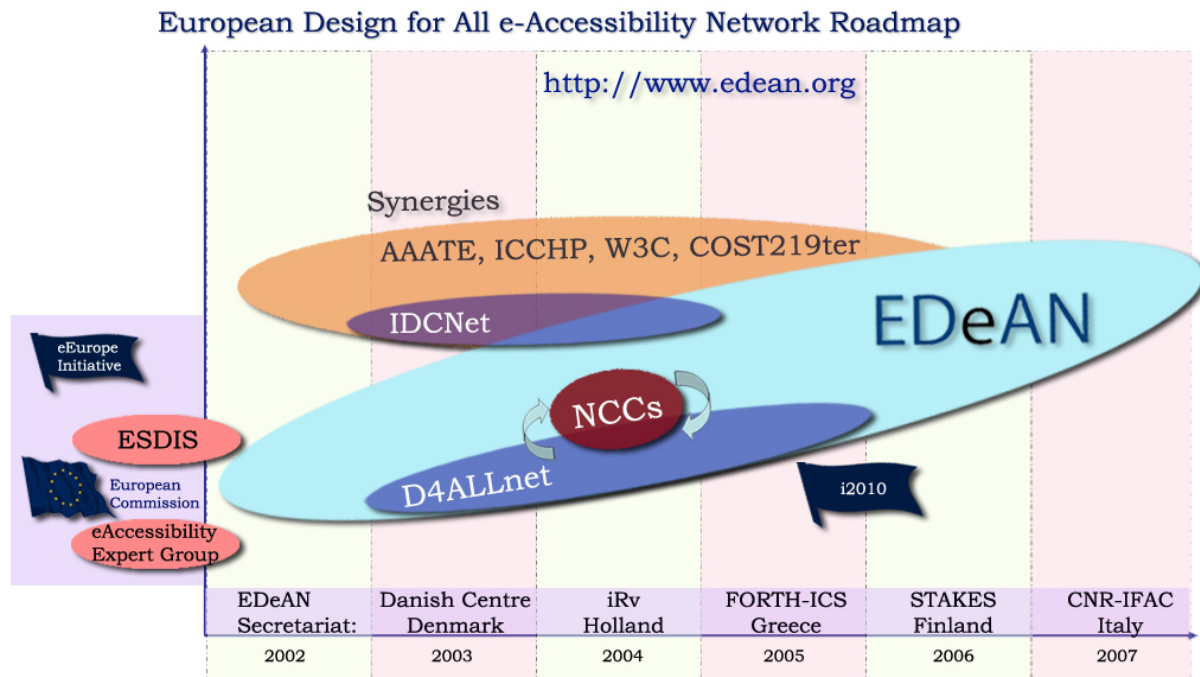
European Design for All e-Accessibility Network Roadmap

http://www.edean.org

Synergies

AAATE, ICCHP, W3C, COST219ter

IDCNet

EDeAN

eEurope Initiative

NCCs

ESDIS

European Commission

D4ALLnet

i2010

eAccessibility Expert Group

| EDeAN Secretariat: | Danish Centre Denmark | iRv Holland | FORTH-ICS Greece | STAKES Finland | CNR-IFAC Italy |
|---|---|---|---|---|---|
| 2002 | 2003 | 2004 | 2005 | 2006 | 2007 |